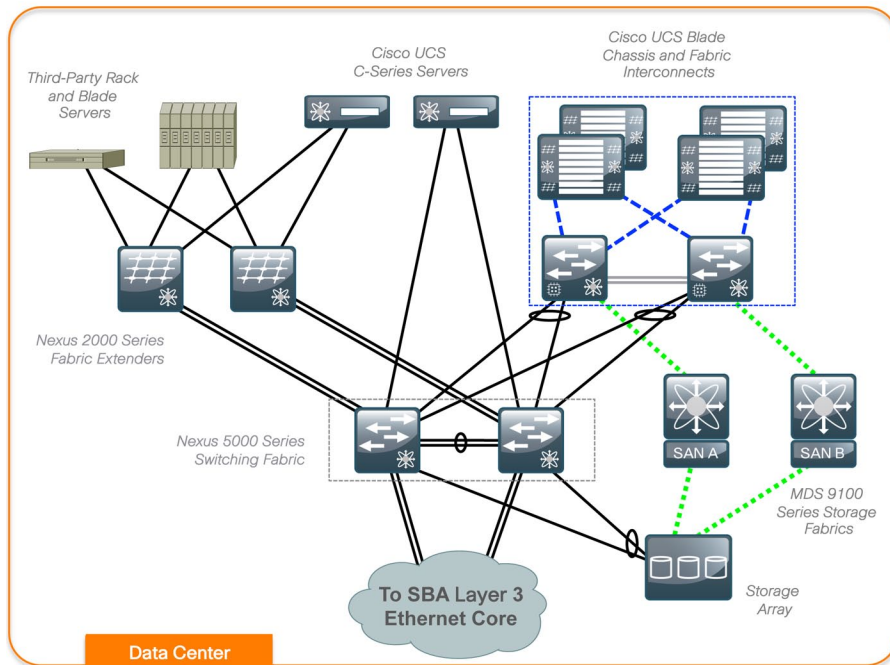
Third-Party Rack and Blade Servers

Cisco UCS C-Series Servers

Cisco UCS Blade Chassis and Fabric Interconnects

Nexus 2000 Series Fabric Extenders

Nexus 5000 Series Switching Fabric

SAN A

SAN B

MDS 9100 Series Storage Fabrics

Storage Array

To SBA Layer 3 Ethernet Core

Data Center